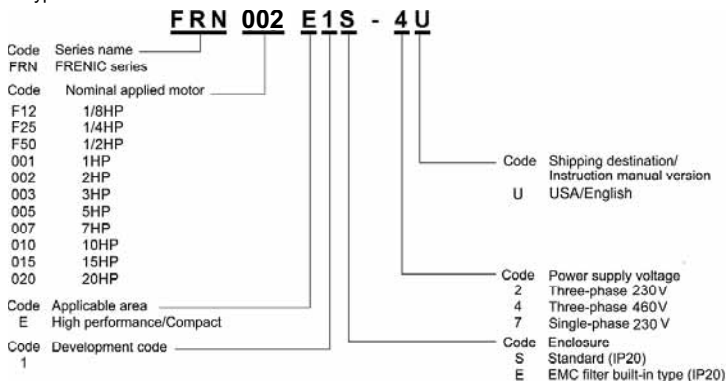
FRN 002 E1S - 4U

| Code | Series name |
|---|---|
| FRN | FRENIC series |

| Code | Nominal applied motor |
|---|---|
| F12 | 1/8HP |
| F25 | 1/4HP |
| F50 | 1/2HP |
| 001 | 1HP |
| 002 | 2HP |
| 003 | 3HP |
| 005 | 5HP |
| 007 | 7HP |
| 010 | 10HP |
| 015 | 15HP |
| 020 | 20HP |

| Code | Applicable area |
|---|---|
| E | High performance/Compact |

| Code | Development code |
|---|---|
| 1 | |

| Code | Shipping destination/ Instruction manual version |
|---|---|
| U | USA/English |

| Code | Power supply voltage |
|---|---|
| 2 | Three-phase 230V |
| 4 | Three-phase 460V |
| 7 | Single-phase 230V |

| Code | Enclosure |
|---|---|
| S | Standard (IP20) |
| E | EMC filter built-in type (IP20) |